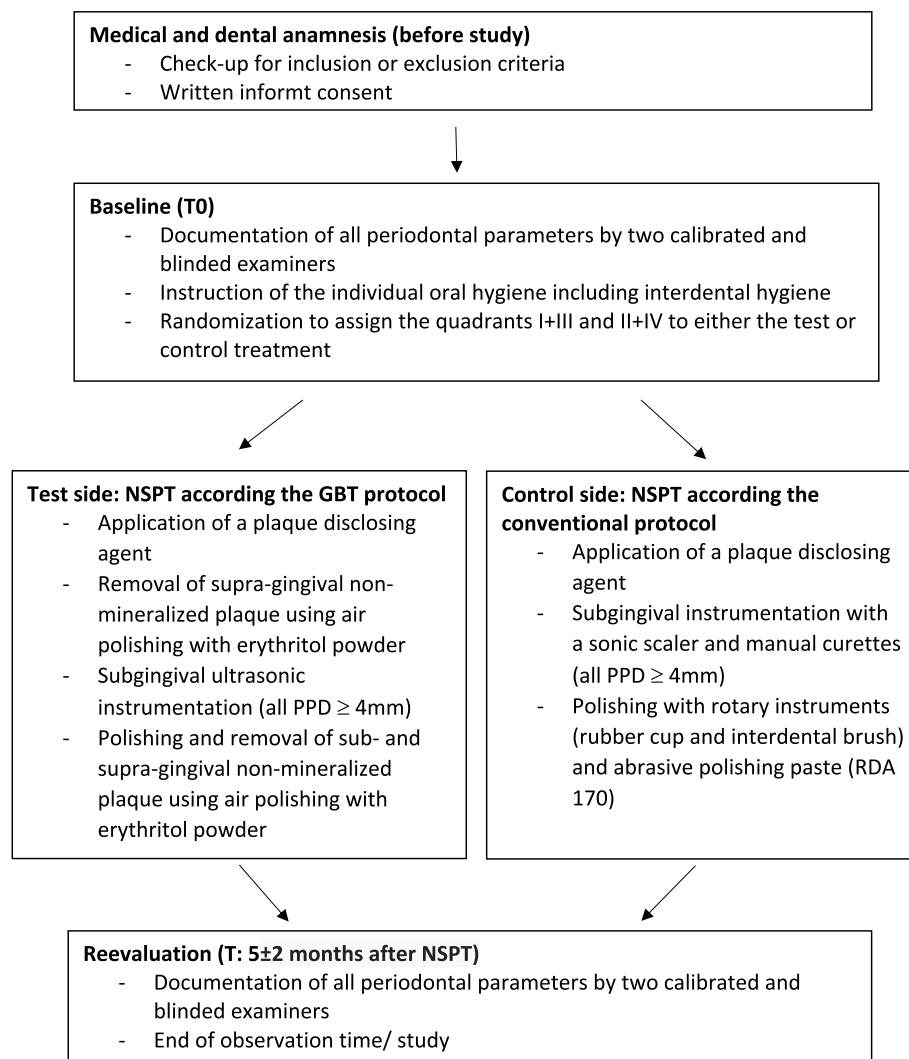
**Medical and dental anamnesis (before study)**
- Check-up for inclusion or exclusion criteria
- Written informt consent

**Baseline (T0)**
- Documentation of all periodontal parameters by two calibrated and blinded examiners
- Instruction of the individual oral hygiene including interdental hygiene
- Randomization to assign the quadrants I+III and II+IV to either the test or control treatment

**Test side: NSPT according the GBT protocol**
- Application of a plaque disclosing agent
- Removal of supra-gingival non-mineralized plaque using air polishing with erythritol powder
- Subgingival ultrasonic instrumentation (all PPD $\geq$ 4mm)
- Polishing and removal of sub- and supra-gingival non-mineralized plaque using air polishing with erythritol powder

**Control side: NSPT according the conventional protocol**
- Application of a plaque disclosing agent
- Subgingival instrumentation with a sonic scaler and manual curettes (all PPD $\geq$ 4mm)
- Polishing with rotary instruments (rubber cup and interdental brush) and abrasive polishing paste (RDA 170)

**Reevaluation (T: 5±2 months after NSPT)**
- Documentation of all periodontal parameters by two calibrated and blinded examiners
- End of observation time/ study